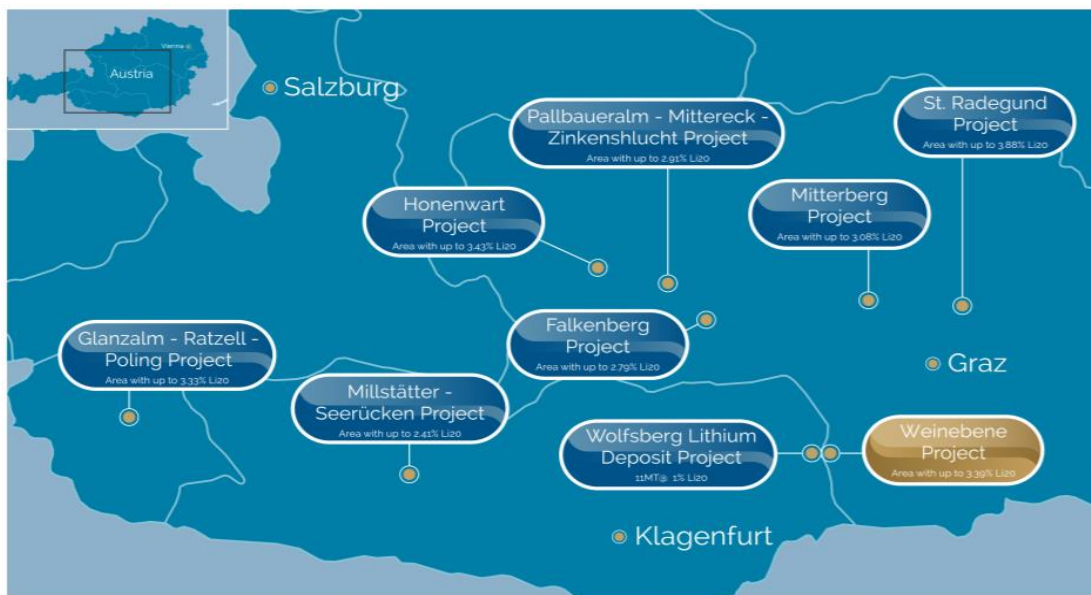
Vienna
Austria

Salzburg

Pallbaueralm - Mittereck - Zinkenshlucht Project
Area with up to 2.91% Li2O

St. Radegund Project
Area with up to 3.88% Li2O

Honenwart Project
Area with up to 3.43% Li2O

Mitterberg Project
Area with up to 3.08% Li2O

Glanzalm - Ratzell - Poling Project
Area with up to 3.33% Li2O

Falkenberg Project
Area with up to 2.79% Li2O

Graz

Millstätter - Seerücken Project
Area with up to 2.41% Li2O

Wolfsberg Lithium Deposit Project
11MT@ 1% Li2O

Weinebene Project
Area with up to 3.39% Li2O

Klagenfurt